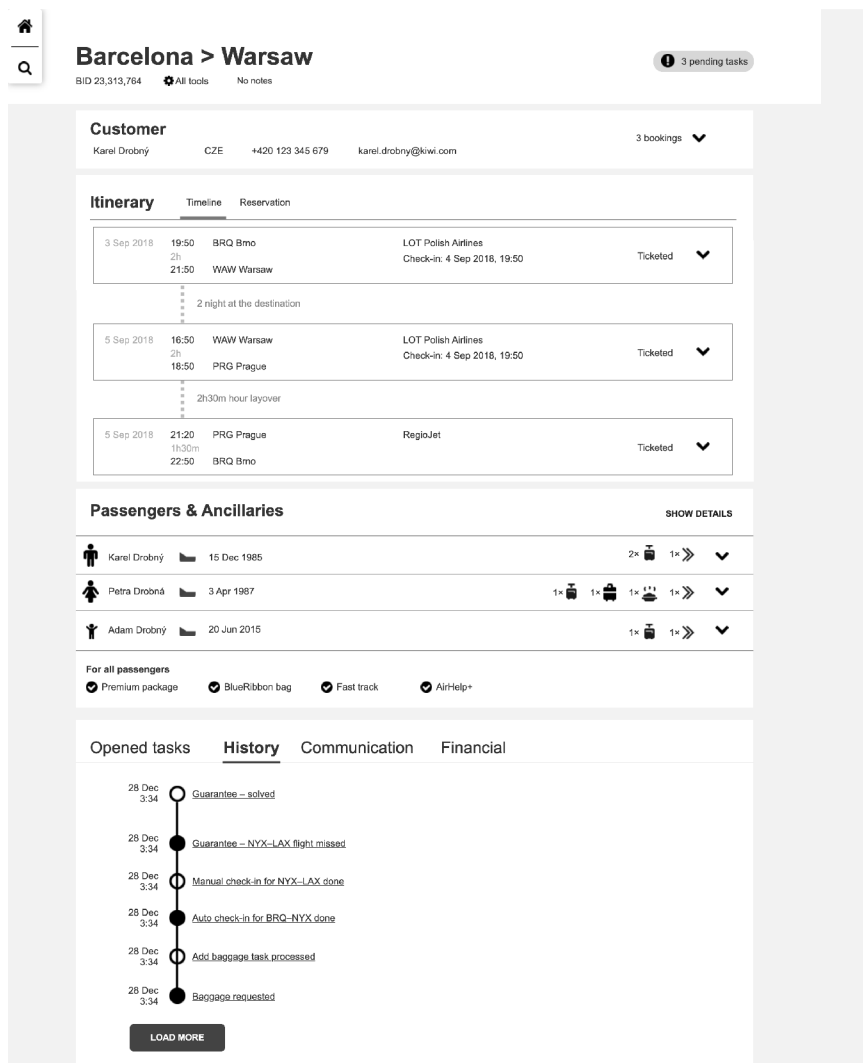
Barcelona > Warsaw

BID 23,313,764 All tools No notes

3 pending tasks

Customer

Karel Drobný CZE +420 123 345 679 karel.drobny@kiwi.com

3 bookings

Itinerary Timeline Reservation

3 Sep 2018 19:50 BRQ Brno 2h 21:50 WAW Warsaw LOT Polish Airlines Check-in: 4 Sep 2018, 19:50 Ticketed

2 night at the destination

5 Sep 2018 16:50 WAW Warsaw 2h 18:50 PRG Prague LOT Polish Airlines Check-in: 4 Sep 2018, 19:50 Ticketed

2h30m hour layover

5 Sep 2018 21:20 PRG Prague 1h30m 22:50 BRQ Brno RegioJet Ticketed

Passengers & Ancillaries

SHOW DETAILS

Karel Drobný 15 Dec 1985 2× 1×

Petra Drobná 3 Apr 1987 1× 1× 1× 1×

Adam Drobný 20 Jun 2015 1× 1×

For all passengers

Premium package BlueRibbon bag Fast track AirHelp+

Opened tasks History Communication Financial

28 Dec 3:34 Guarantee – solved

28 Dec 3:34 Guarantee – NYX–LAX flight missed

28 Dec 3:34 Manual check-in for NYX–LAX done

28 Dec 3:34 Auto check-in for BRQ–NYX done

28 Dec 3:34 Add baggage task processed

28 Dec 3:34 Baggage requested

LOAD MORE